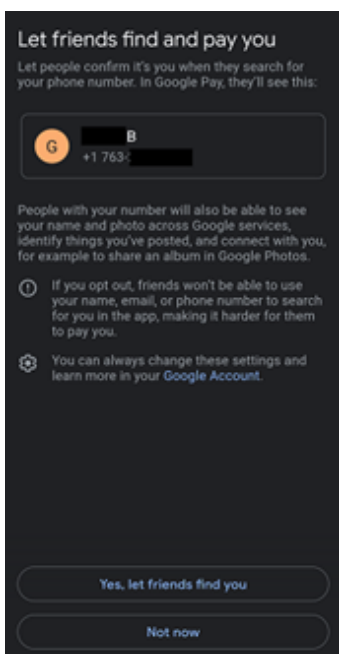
Let friends find and pay you

Let people confirm it's you when they search for your phone number. In Google Pay, they'll see this:

G
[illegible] B
+1 763-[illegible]

People with your number will also be able to see your name and photo across Google services, identify things you've posted, and connect with you, for example to share an album in Google Photos.

If you opt out, friends won't be able to use your name, email, or phone number to search for you in the app, making it harder for them to pay you.

You can always change these settings and learn more in your Google Account.

Yes, let friends find you

Not now